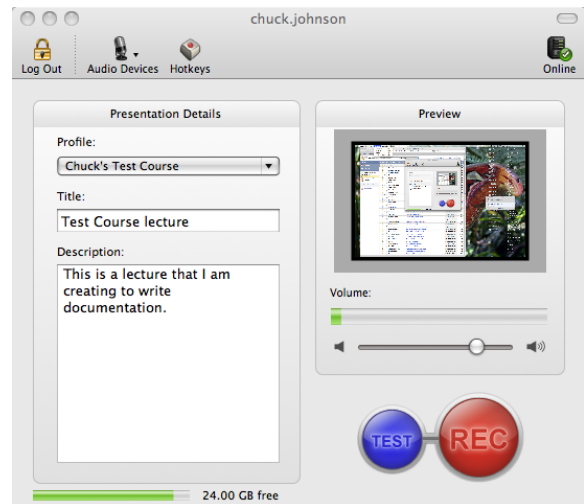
chuck.johnson

Log Out
Audio Devices
Hotkeys
Online

Presentation Details

Profile:
Chuck's Test Course

Title:
Test Course lecture

Description:
This is a lecture that I am creating to write documentation.

Preview

Volume:

TEST
REC

24.00 GB free